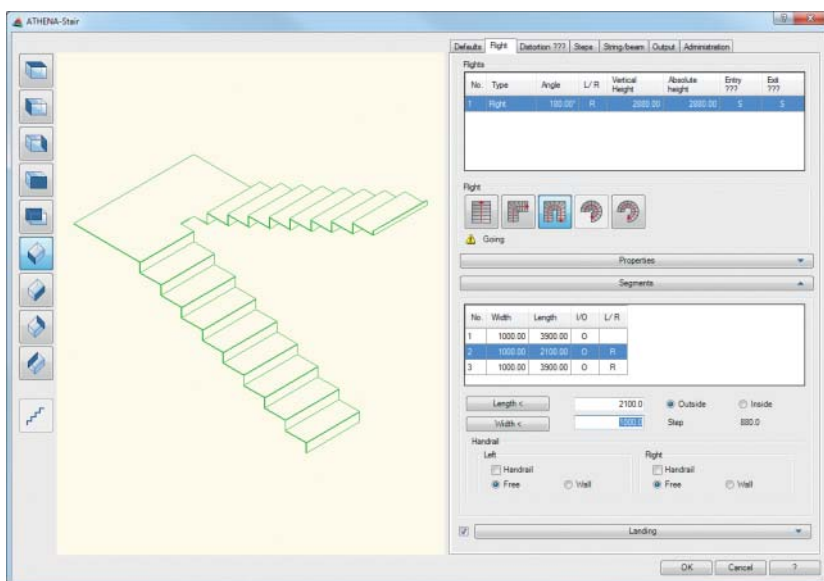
ATHENA-Stair

Defaults | Flight | Distortion ??? | Steps | String/beam | Output | Administration

Flights

| No. | Type | Angle | L/R | Vertical Height | Absolute height | Entry ??? | Exit ??? |
|---|---|---|---|---|---|---|---|
| 1 | Right | 180.00° | R | 2800.00 | 2800.00 | S | S |

Flight

Going

Properties

Segments

| No. | Width | Length | I/O | L/R |
|---|---|---|---|---|
| 1 | 1000.00 | 3900.00 | O | |
| 2 | 1000.00 | 2100.00 | O | R |
| 3 | 1000.00 | 3900.00 | O | R |

Length < 2100.0 Outside Inside

Width < 1000.0 Step 880.0

Handrail
Left
Handrail
Free Wall
Right
Handrail
Free Wall

Landing

OK Cancel ?